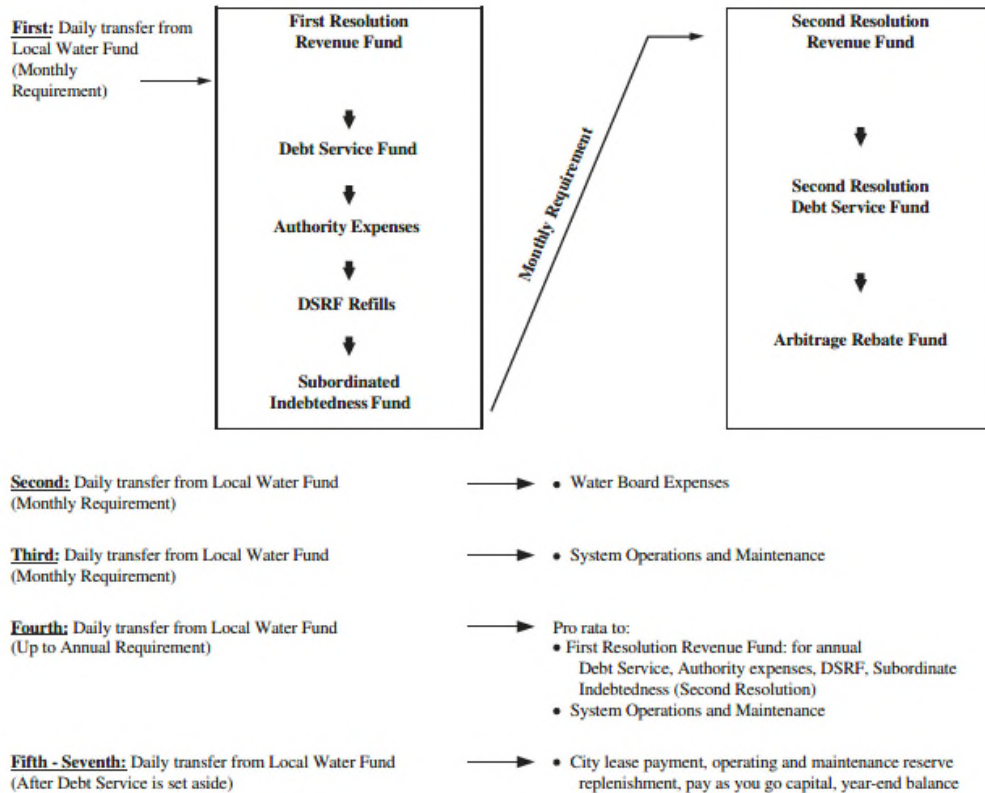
First: Daily transfer from Local Water Fund (Monthly Requirement)

First Resolution Revenue Fund

Debt Service Fund

Authority Expenses

DSRF Refills

Subordinated Indebtedness Fund

Monthly Requirement

Second Resolution Revenue Fund

Second Resolution Debt Service Fund

Arbitrage Rebate Fund

Second: Daily transfer from Local Water Fund (Monthly Requirement)

• Water Board Expenses

Third: Daily transfer from Local Water Fund (Monthly Requirement)

• System Operations and Maintenance

Fourth: Daily transfer from Local Water Fund (Up to Annual Requirement)

Pro rata to:
• First Resolution Revenue Fund: for annual Debt Service, Authority expenses, DSRF, Subordinate Indebtedness (Second Resolution)
• System Operations and Maintenance

Fifth - Seventh: Daily transfer from Local Water Fund (After Debt Service is set aside)

• City lease payment, operating and maintenance reserve replenishment, pay as you go capital, year-end balance